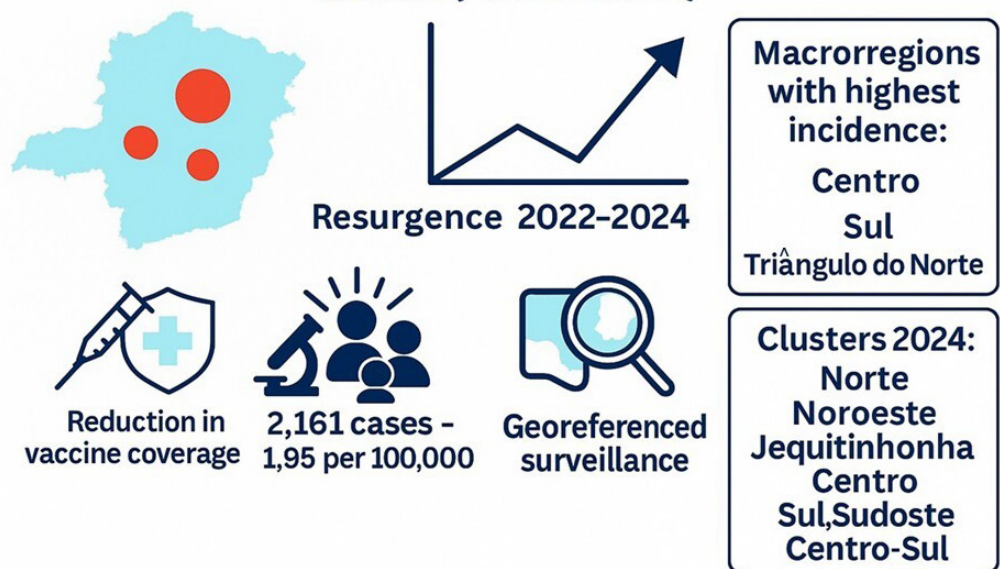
Resurgence 2022–2024

Macrorregions with highest incidence:
Centro
Sul
Triângulo do Norte

Reduction in vaccine coverage

2,161 cases - 1,95 per 100,000

Georeferenced surveillance

Clusters 2024:
Norte
Noroeste
Jequitinhonha
Centro
Sul,Sudoste
Centro-Sul